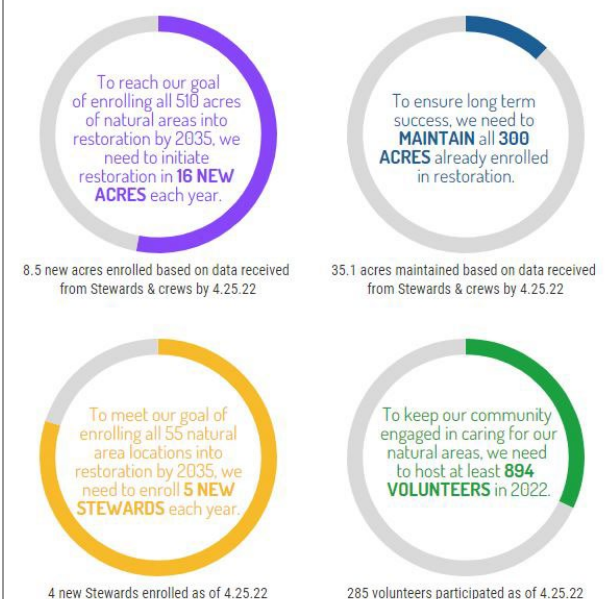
To reach our goal of enrolling all 510 acres of natural areas into restoration by 2035, we need to initiate restoration in 16 NEW ACRES each year.

8.5 new acres enrolled based on data received from Stewards & crews by 4.25.22

To ensure long term success, we need to MAINTAIN all 300 ACRES already enrolled in restoration.

35.1 acres maintained based on data received from Stewards & crews by 4.25.22

To meet our goal of enrolling all 55 natural area locations into restoration by 2035, we need to enroll 5 NEW STEWARDS each year.

4 new Stewards enrolled as of 4.25.22

To keep our community engaged in caring for our natural areas, we need to host at least 894 VOLUNTEERS in 2022.

285 volunteers participated as of 4.25.22